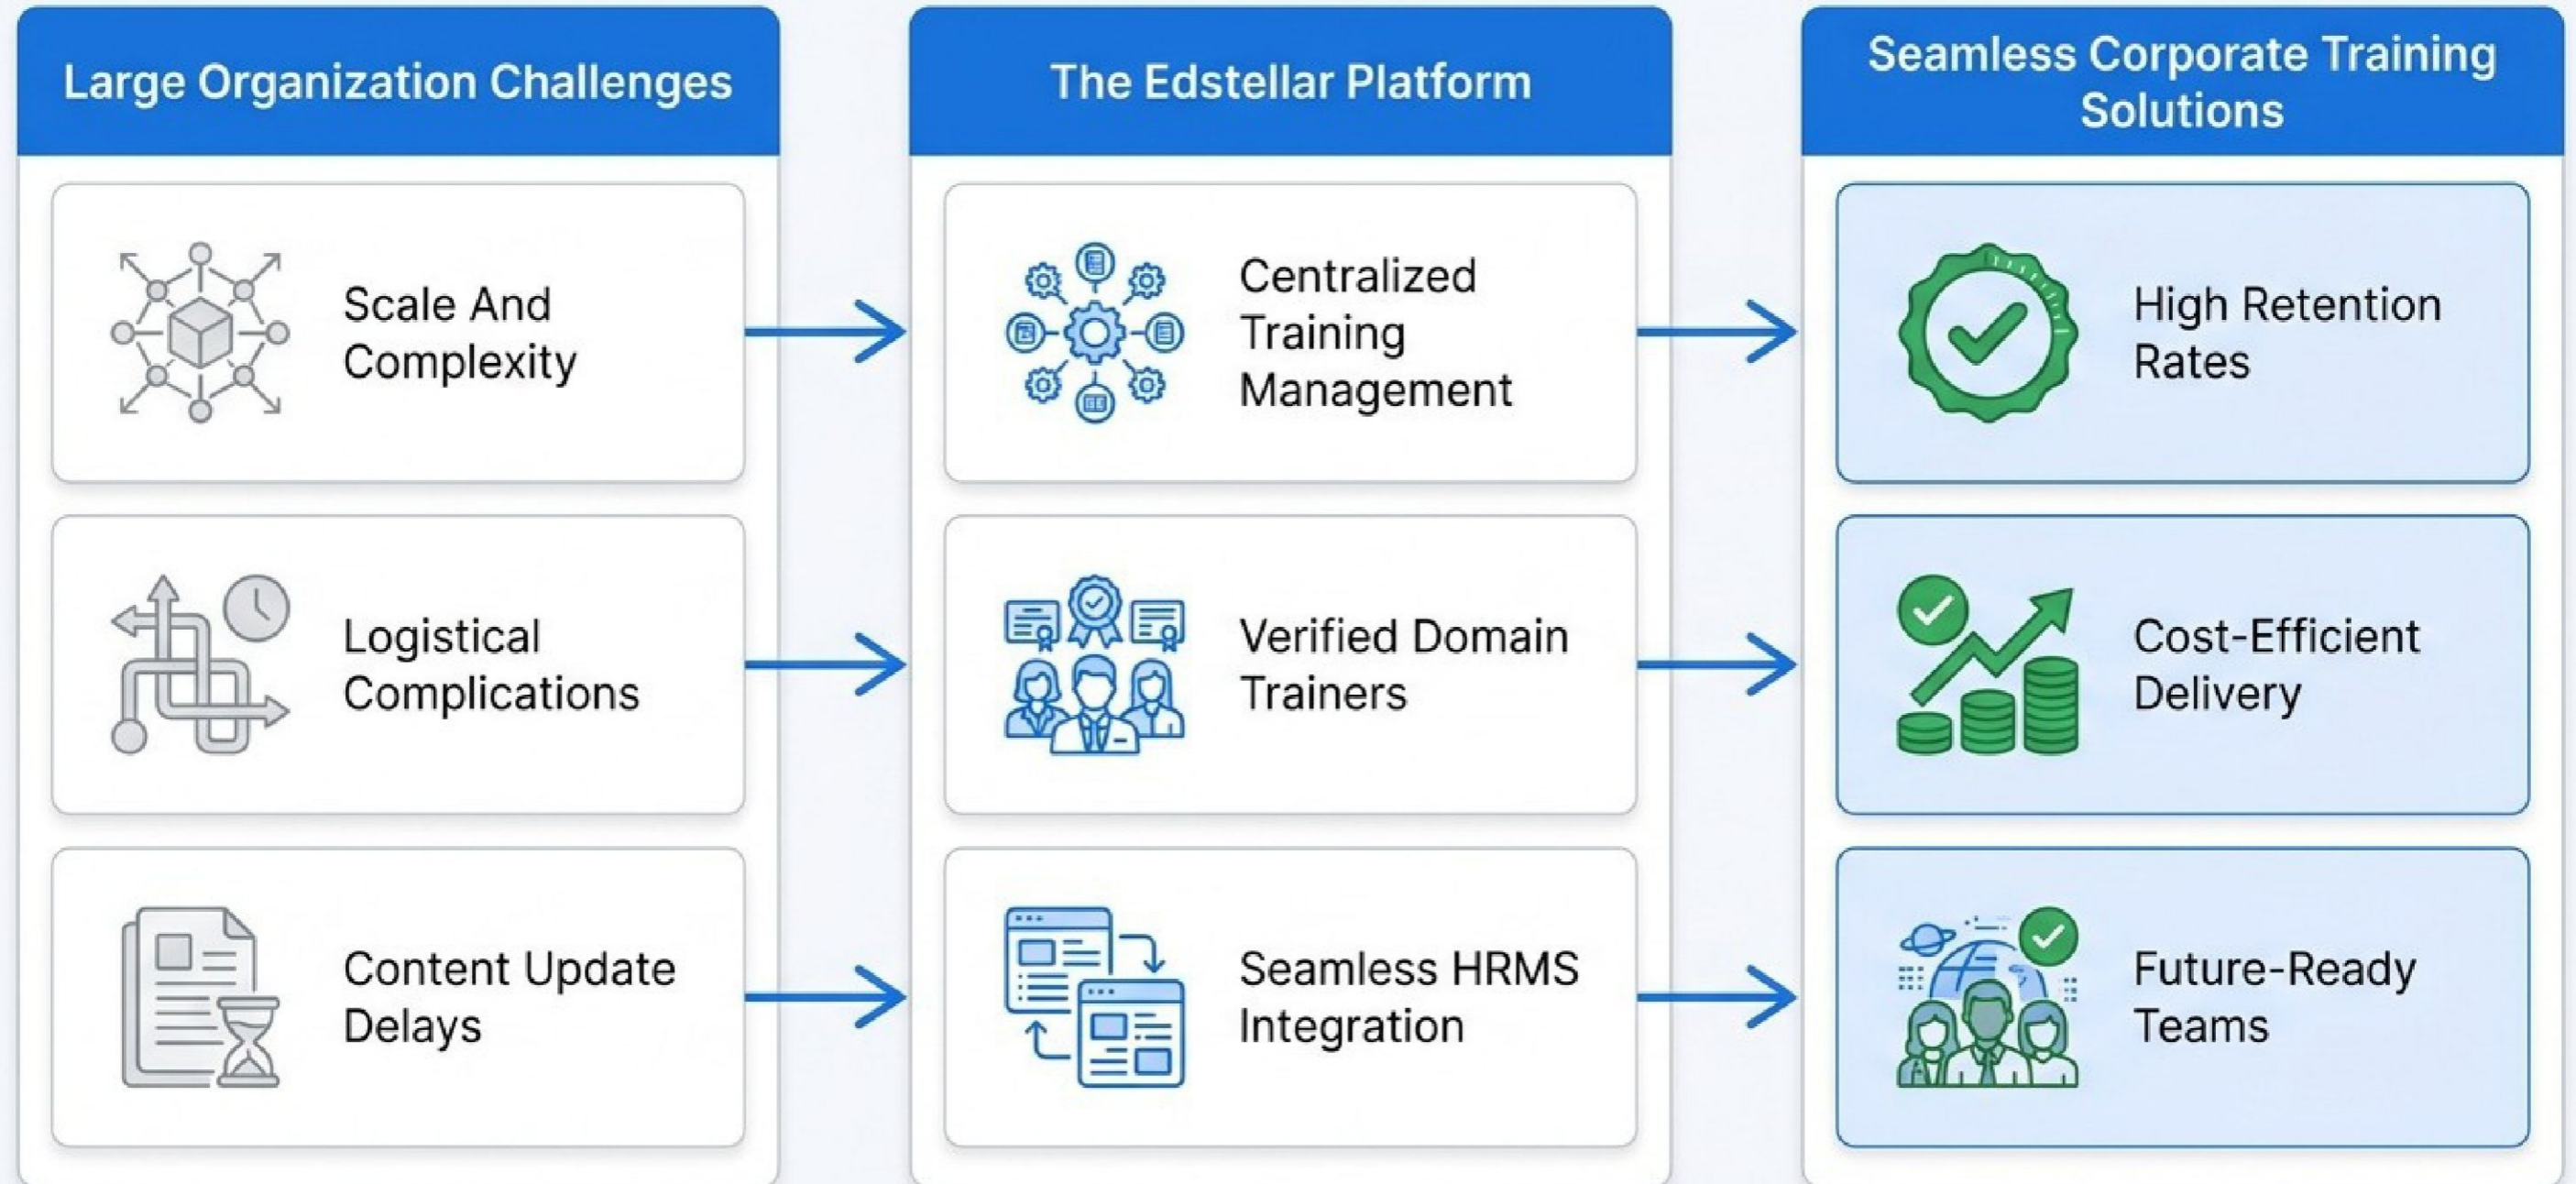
Large Organization Challenges

Scale And Complexity

Logistical Complications

Content Update Delays

The Edstellar Platform

Centralized Training Management

Verified Domain Trainers

Seamless HRMS Integration

Seamless Corporate Training Solutions

High Retention Rates

Cost-Efficient Delivery

Future-Ready Teams